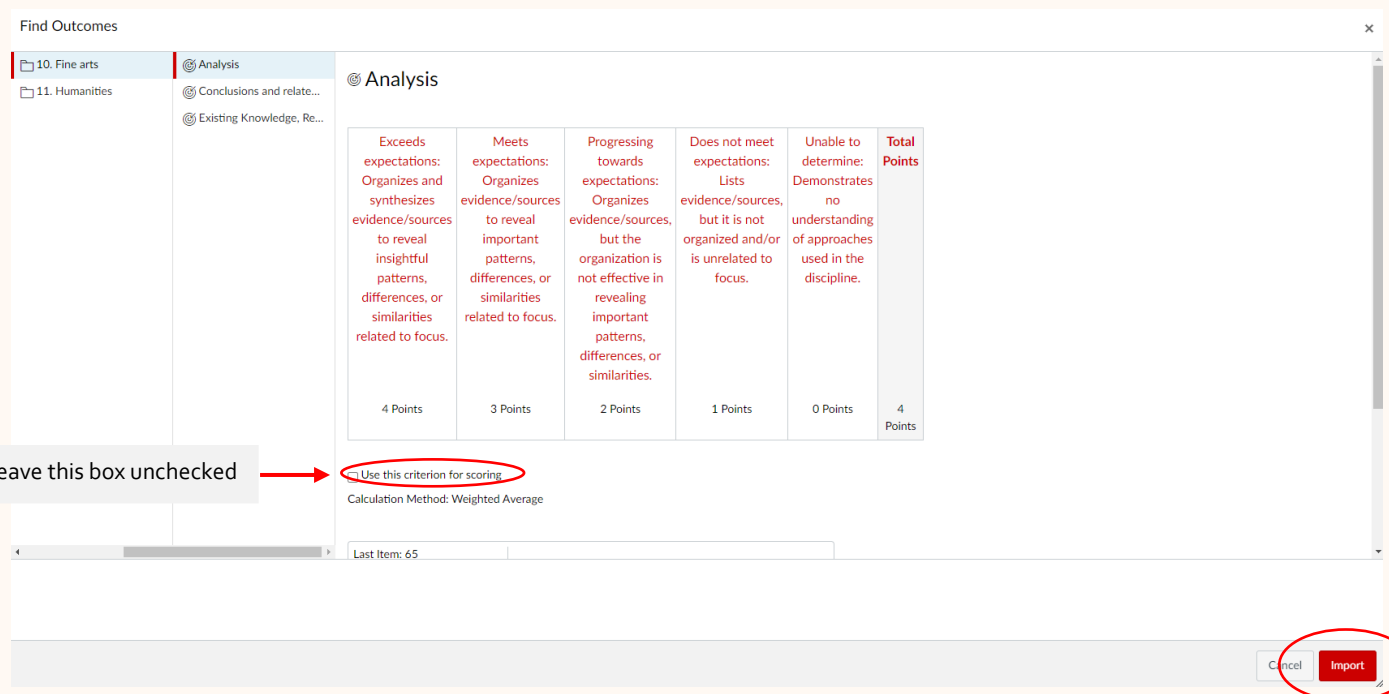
Find Outcomes

×

10. Fine arts

11. Humanities

Analysis

Conclusions and relate...

Existing Knowledge, Re...

Analysis

| Exceeds expectations: Organizes and synthesizes evidence/sources to reveal insightful patterns, differences, or similarities related to focus. | Meets expectations: Organizes evidence/sources to reveal important patterns, differences, or similarities related to focus. | Progressing towards expectations: Organizes evidence/sources, but the organization is not effective in revealing important patterns, differences, or similarities. | Does not meet expectations: Lists evidence/sources, but it is not organized and/or is unrelated to focus. | Unable to determine: Demonstrates no understanding of approaches used in the discipline. | Total Points |
|---|---|---|---|---|---|
| 4 Points | 3 Points | 2 Points | 1 Points | 0 Points | 4 Points |

eave this box unchecked

Use this criterion for scoring

Calculation Method: Weighted Average

Last Item: 65

Cancel

Import